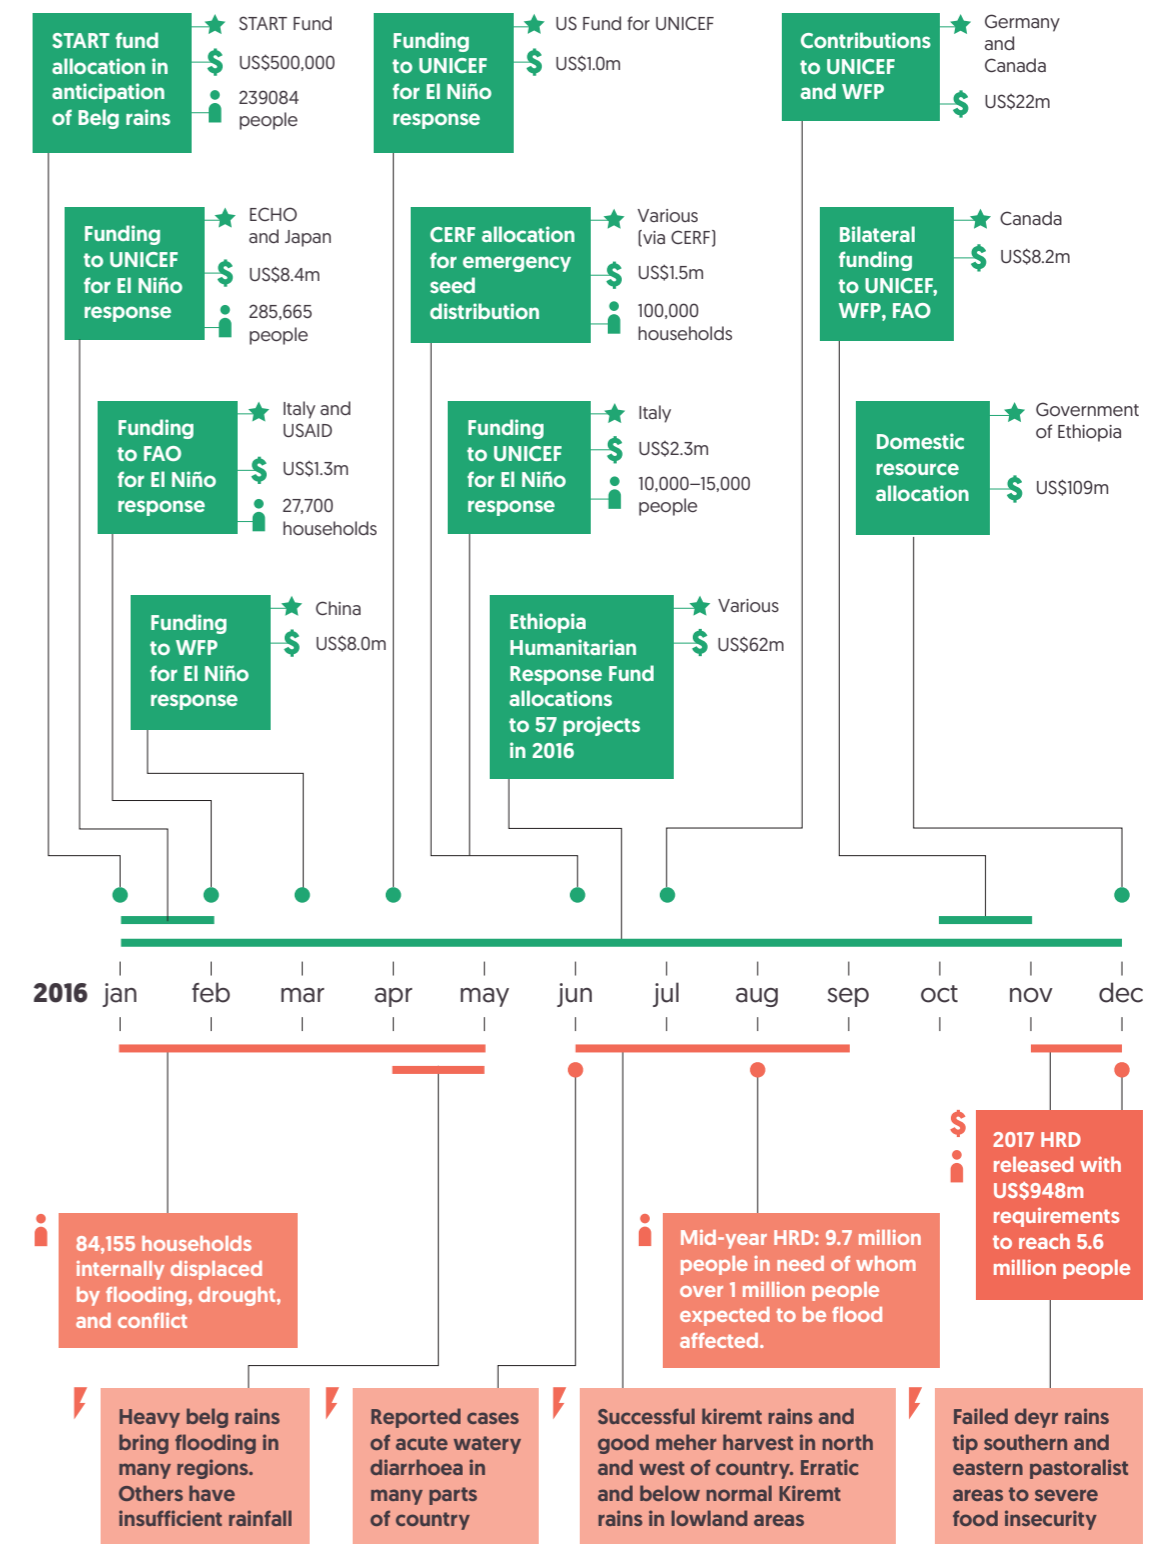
START fund allocation in anticipation of Belg rains

START Fund

US$500,000

239084 people

Funding to UNICEF for El Niño response

US Fund for UNICEF

US$1.0m

Contributions to UNICEF and WFP

Germany and Canada

US$22m

Funding to UNICEF for El Niño response

ECHO and Japan

US$8.4m

285,665 people

CERF allocation for emergency seed distribution

Various (via CERF)

US$1.5m

100,000 households

Bilateral funding to UNICEF, WFP, FAO

Canada

US$8.2m

Funding to FAO for El Niño response

Italy and USAID

US$1.3m

27,700 households

Funding to UNICEF for El Niño response

Italy

US$2.3m

10,000–15,000 people

Domestic resource allocation

Government of Ethiopia

US$109m

Funding to WFP for El Niño response

China

US$8.0m

Ethiopia Humanitarian Response Fund allocations to 57 projects in 2016

Various

US$62m

2016 jan feb mar apr may jun jul aug sep oct nov dec

84,155 households internally displaced by flooding, drought, and conflict

Mid-year HRD: 9.7 million people in need of whom over 1 million people expected to be flood affected.

2017 HRD released with US$948m requirements to reach 5.6 million people

Heavy belg rains bring flooding in many regions. Others have insufficient rainfall

Reported cases of acute watery diarrhoea in many parts of country

Successful kiremt rains and good meher harvest in north and west of country. Erratic and below normal Kiremt rains in lowland areas

Failed deyr rains tip southern and eastern pastoralist areas to severe food insecurity